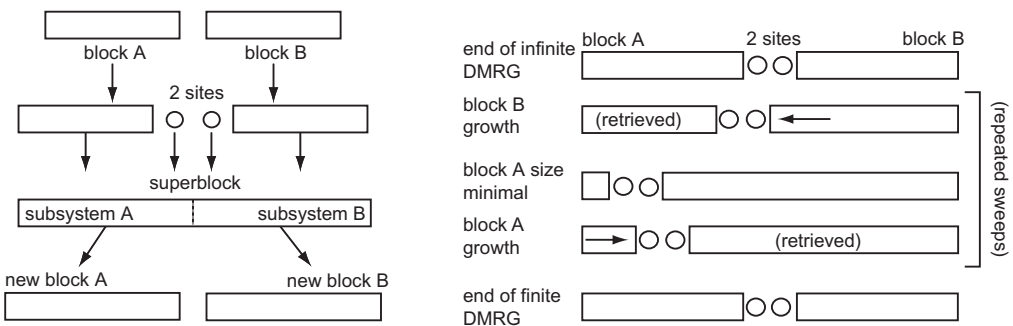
block A

block B

2 sites

superblock

subsystem A

subsystem B

new block A

new block B

end of infinite DMRG

block A

2 sites

block B

block B growth

(retrieved)

block A size minimal

block A growth

(retrieved)

(repeated sweeps)

end of finite DMRG